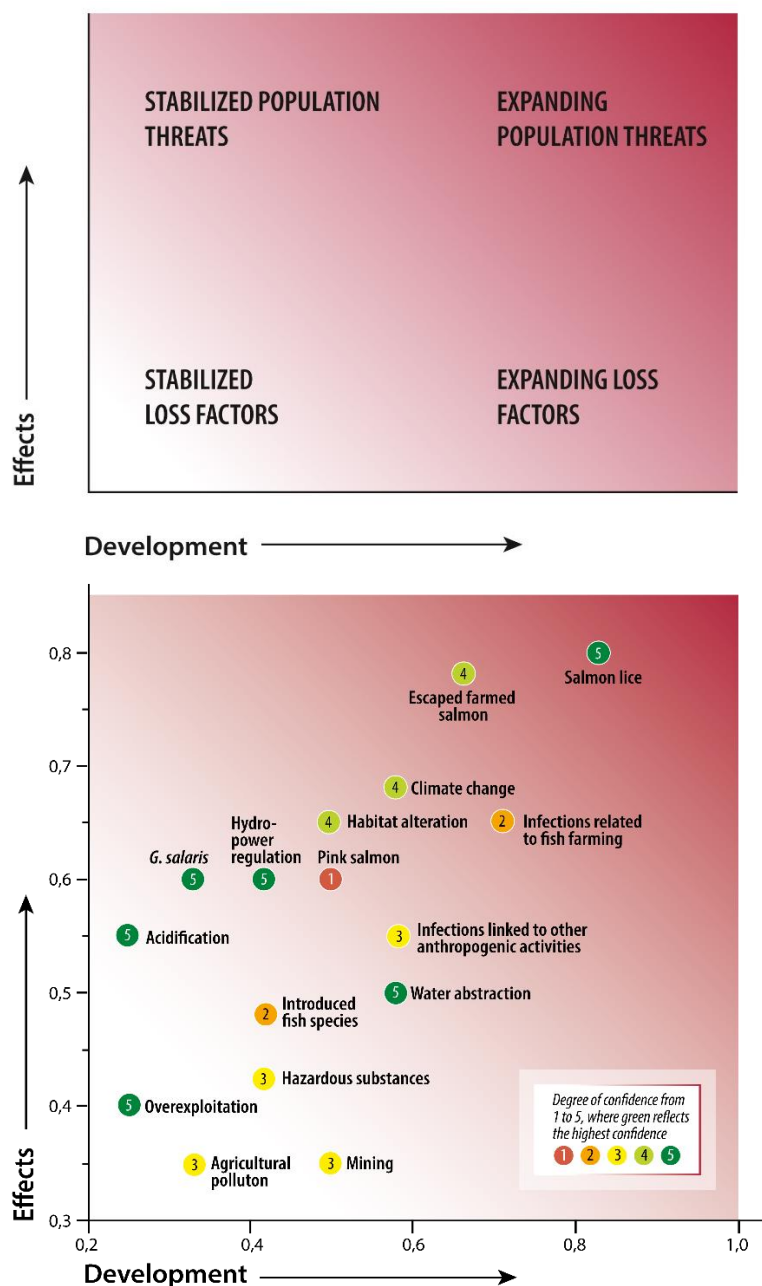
STABILIZED POPULATION THREATS

EXPANDING POPULATION THREATS

STABILIZED LOSS FACTORS

EXPANDING LOSS FACTORS

Effects

Development

0,8
0,7
0,6
0,5
0,4
0,3

0,2
0,4
0,6
0,8
1,0

5 Salmon lice

4 Escaped farmed salmon

4 Climate change

4 Habitat alteration

2 Infections related to fish farming

G. salaris 5

Hydro-power regulation 5

Pink salmon 1

5 Acidification

3 Infections linked to other anthropogenic activities

5 Water abstraction

2 Introduced fish species

3 Hazardous substances

5 Overexploitation

3 Agricultural polluton

3 Mining

Degree of confidence from 1 to 5, where green reflects the highest confidence

1 2 3 4 5

Effects

Development